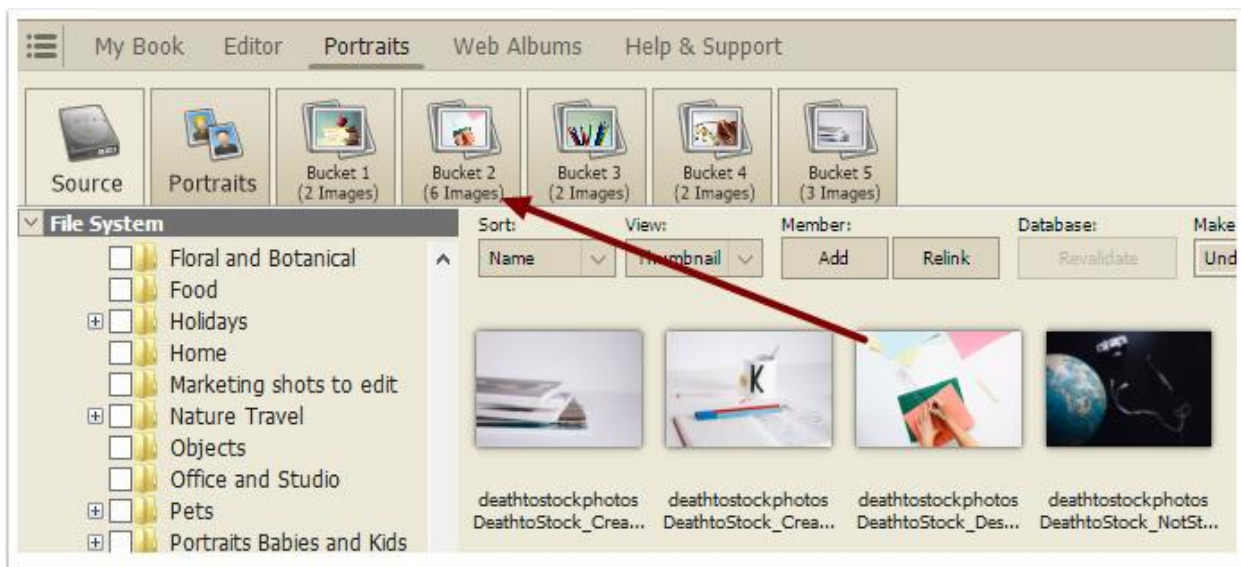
My Book Editor Portraits Web Albums Help & Support

Source

Portraits

Bucket 1 (2 Images)

Bucket 2 (6 Images)

Bucket 3 (2 Images)

Bucket 4 (2 Images)

Bucket 5 (3 Images)

File System

Floral and Botanical
Food
Holidays
Home
Marketing shots to edit
Nature Travel
Objects
Office and Studio
Pets
Portraits Babies and Kids

Sort: Name

View: Thumbnail

Member: Add Relink

Database: Revalidate

Make Und

deathtostockphotos DeathtoStock_Crea...

deathtostockphotos DeathtoStock_Crea...

deathtostockphotos DeathtoStock_Des...

deathtostockphotos DeathtoStock_NotSt...